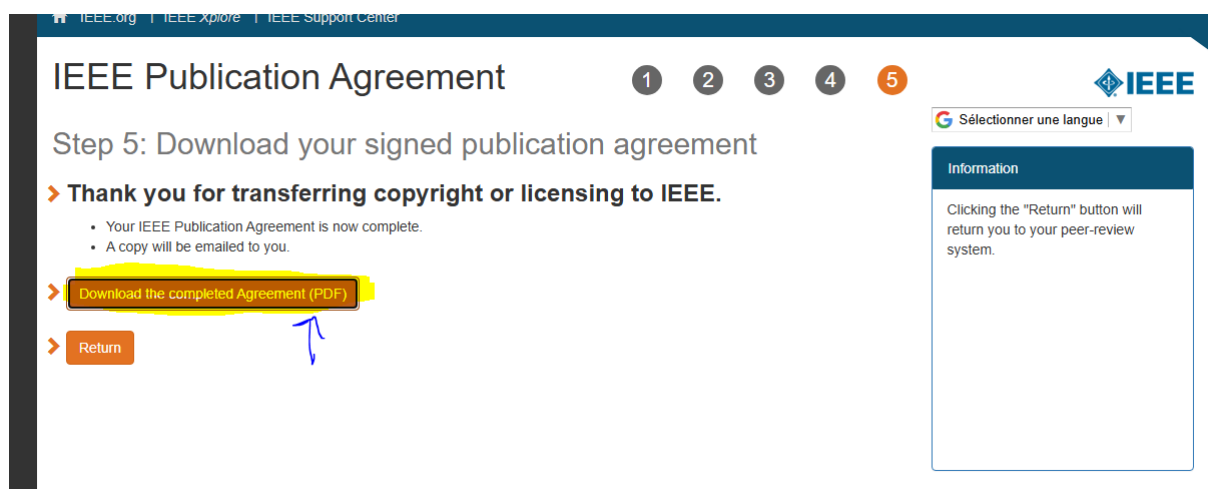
IEEE.org | IEEE Xplore | IEEE Support Center

IEEE Publication Agreement

1 2 3 4 5

IEEE

Sélectionner une langue ▼

Step 5: Download your signed publication agreement

Thank you for transferring copyright or licensing to IEEE.

- Your IEEE Publication Agreement is now complete.
- A copy will be emailed to you.

Download the completed Agreement (PDF)

Return

Information

Clicking the "Return" button will return you to your peer-review system.